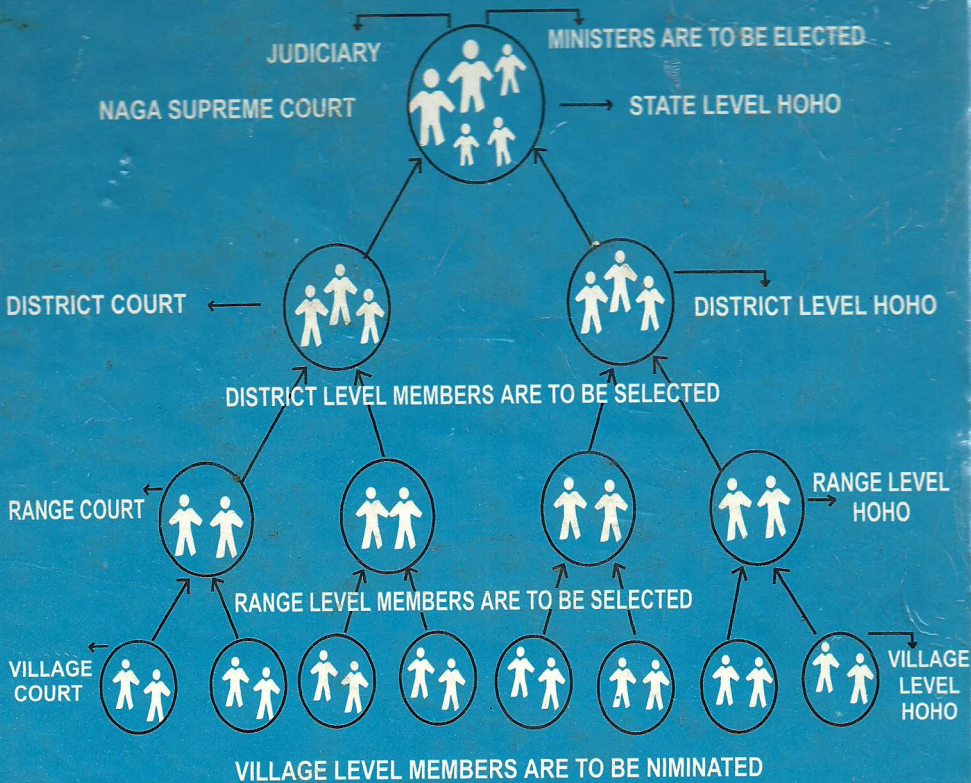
JUDICIARY

MINISTERS ARE TO BE ELECTED

NAGA SUPREME COURT

STATE LEVEL HOHO

DISTRICT COURT

DISTRICT LEVEL HOHO

DISTRICT LEVEL MEMBERS ARE TO BE SELECTED

RANGE COURT

RANGE LEVEL HOHO

RANGE LEVEL MEMBERS ARE TO BE SELECTED

VILLAGE COURT

VILLAGE LEVEL HOHO

VILLAGE LEVEL MEMBERS ARE TO BE NIMINATED